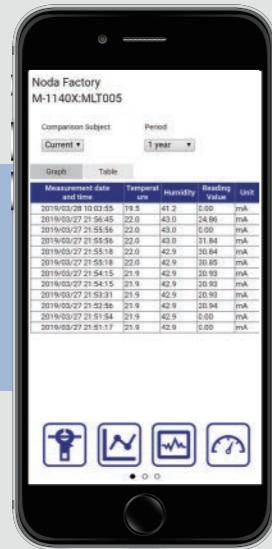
Noda Factory
M-1140X:MLT005

Comparison Subject
Current ▾

Period
1 year ▾

Graph | Table

| Measurement date and time | Temperature | Humidity | Reading Value | Unit |
|---|---|---|---|---|
| 2019/03/28 10:03:55 | 19.5 | 41.2 | 0.00 | mA |
| 2019/03/27 21:56:45 | 22.0 | 43.0 | 24.86 | mA |
| 2019/03/27 21:55:56 | 22.0 | 43.0 | 0.00 | mA |
| 2019/03/27 21:55:56 | 22.0 | 43.0 | 31.84 | mA |
| 2019/03/27 21:55:18 | 22.0 | 42.9 | 30.84 | mA |
| 2019/03/27 21:55:18 | 22.0 | 42.9 | 30.85 | mA |
| 2019/03/27 21:54:15 | 21.9 | 42.9 | 20.93 | mA |
| 2019/03/27 21:54:15 | 21.9 | 42.9 | 20.93 | mA |
| 2019/03/27 21:53:31 | 21.9 | 42.9 | 20.93 | mA |
| 2019/03/27 21:52:56 | 21.9 | 42.9 | 20.94 | mA |
| 2019/03/27 21:51:54 | 21.9 | 42.9 | 0.00 | mA |
| 2019/03/27 21:51:17 | 21.9 | 42.9 | 0.00 | mA |